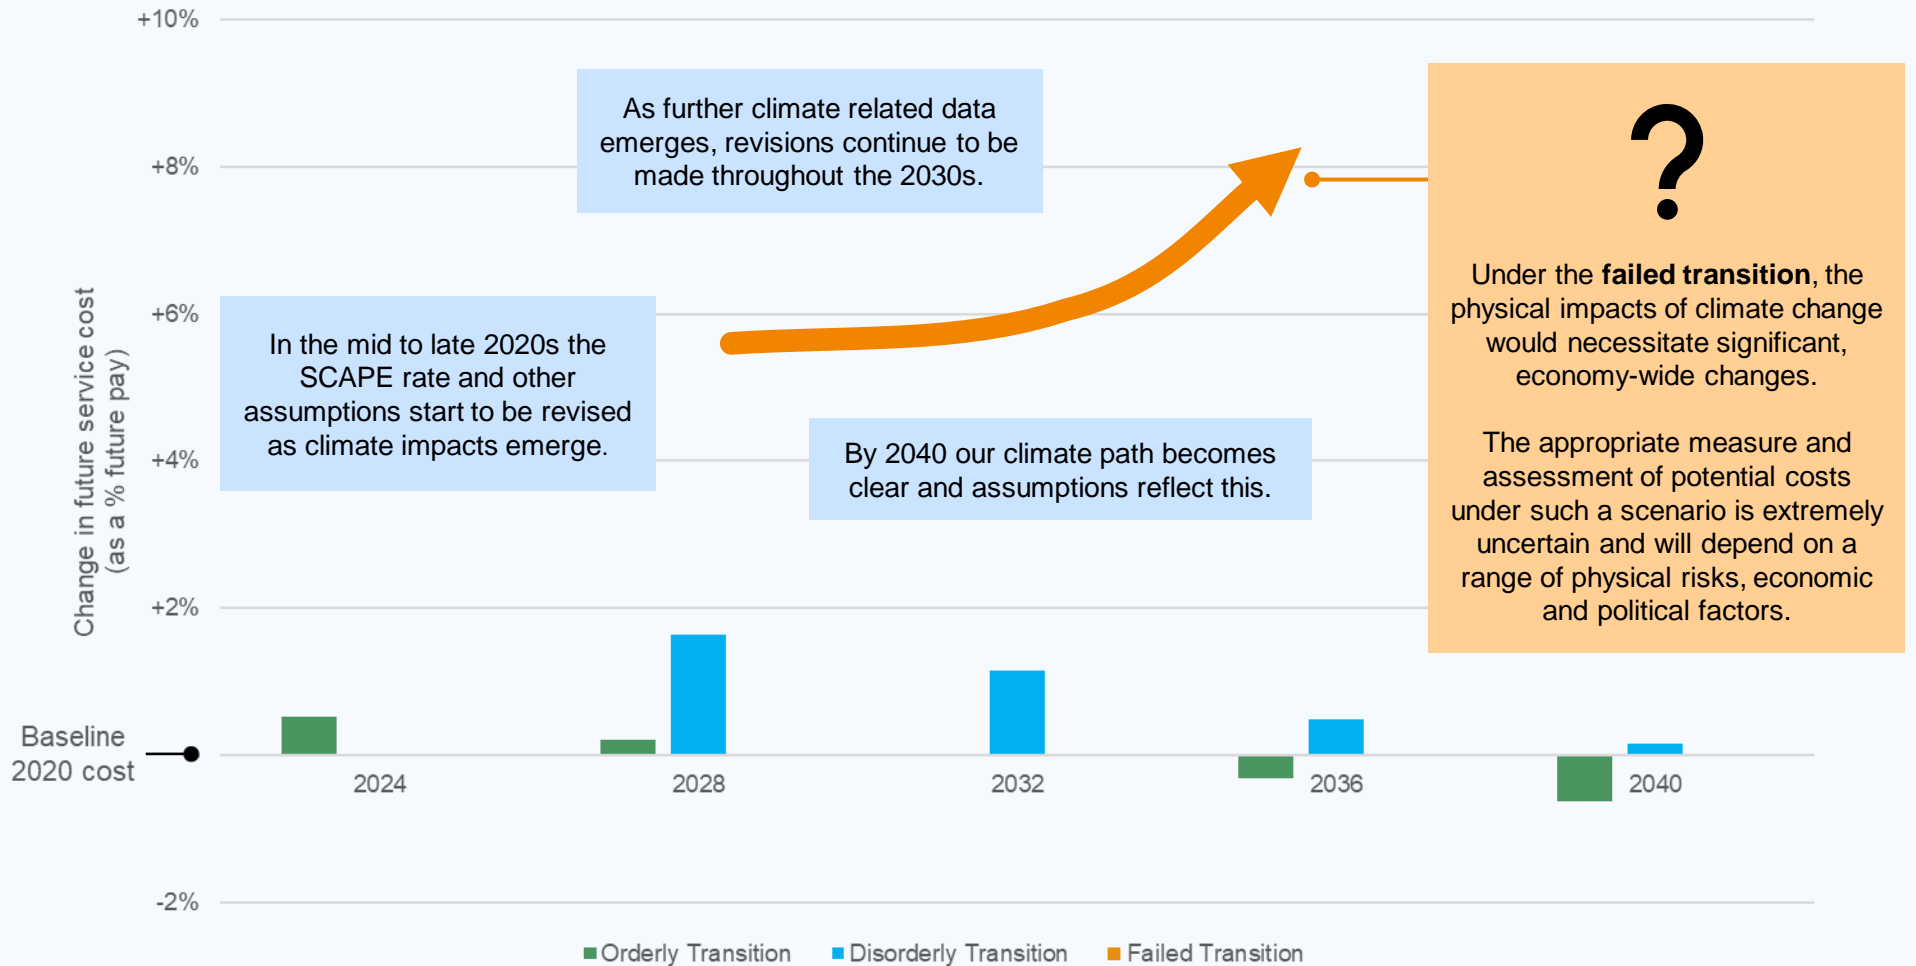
+10%

+8%

+6%

+4%

+2%

-2%

Change in future service cost (as a % future pay)

Baseline 2020 cost

As further climate related data emerges, revisions continue to be made throughout the 2030s.

In the mid to late 2020s the SCAPE rate and other assumptions start to be revised as climate impacts emerge.

By 2040 our climate path becomes clear and assumptions reflect this.

?

Under the **failed transition**, the physical impacts of climate change would necessitate significant, economy-wide changes.

The appropriate measure and assessment of potential costs under such a scenario is extremely uncertain and will depend on a range of physical risks, economic and political factors.

2024

2028

2032

2036

2040

Orderly Transition   Disorderly Transition   Failed Transition